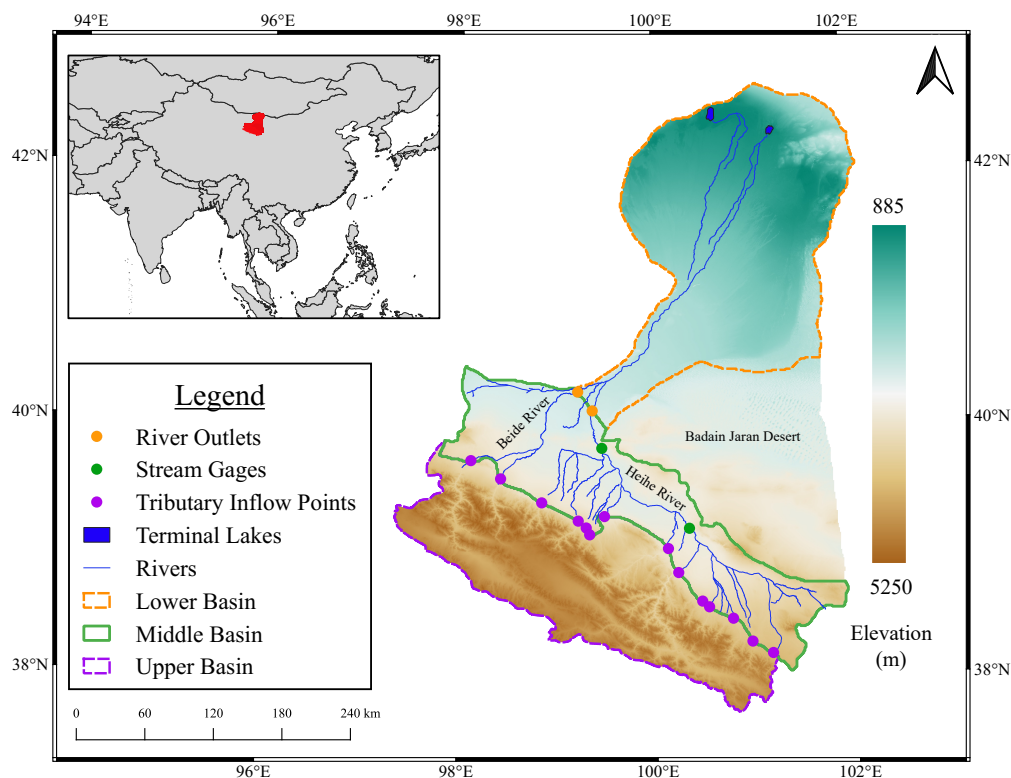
94°E 96°E 98°E 100°E 102°E

42°N
40°N
38°N

42°N
40°N
38°N

Legend
River Outlets
Stream Gages
Tributary Inflow Points
Terminal Lakes
Rivers
Lower Basin
Middle Basin
Upper Basin

0 60 120 180 240 km

Beide River
Heihe River
Badain Jaran Desert

885
5250
Elevation (m)

96°E 98°E 100°E 102°E